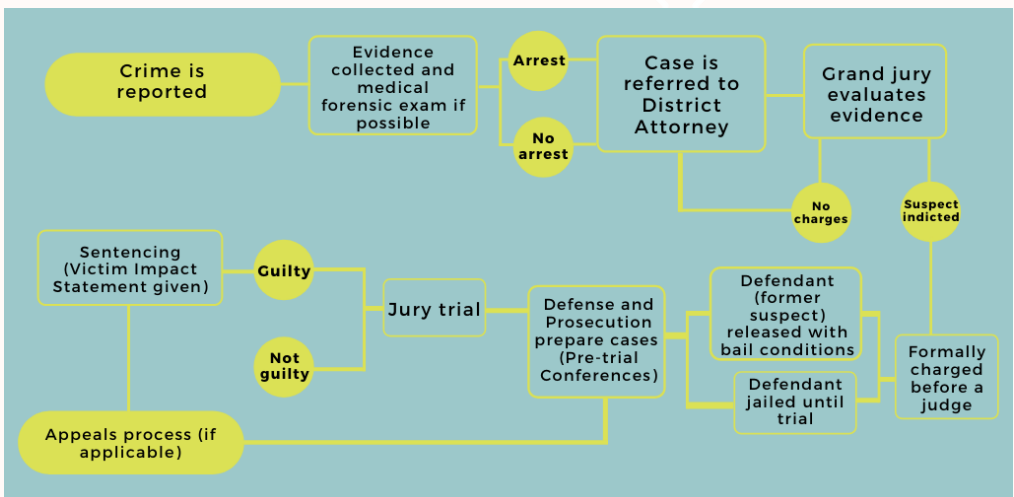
Crime is reported

Evidence collected and medical forensic exam if possible

Arrest

No arrest

Case is referred to District Attorney

Grand jury evaluates evidence

No charges

Suspect indicted

Formally charged before a judge

Defendant (former suspect) released with bail conditions

Defendant jailed until trial

Defense and Prosecution prepare cases (Pre-trial Conferences)

Jury trial

Guilty

Not guilty

Sentencing (Victim Impact Statement given)

Appeals process (if applicable)